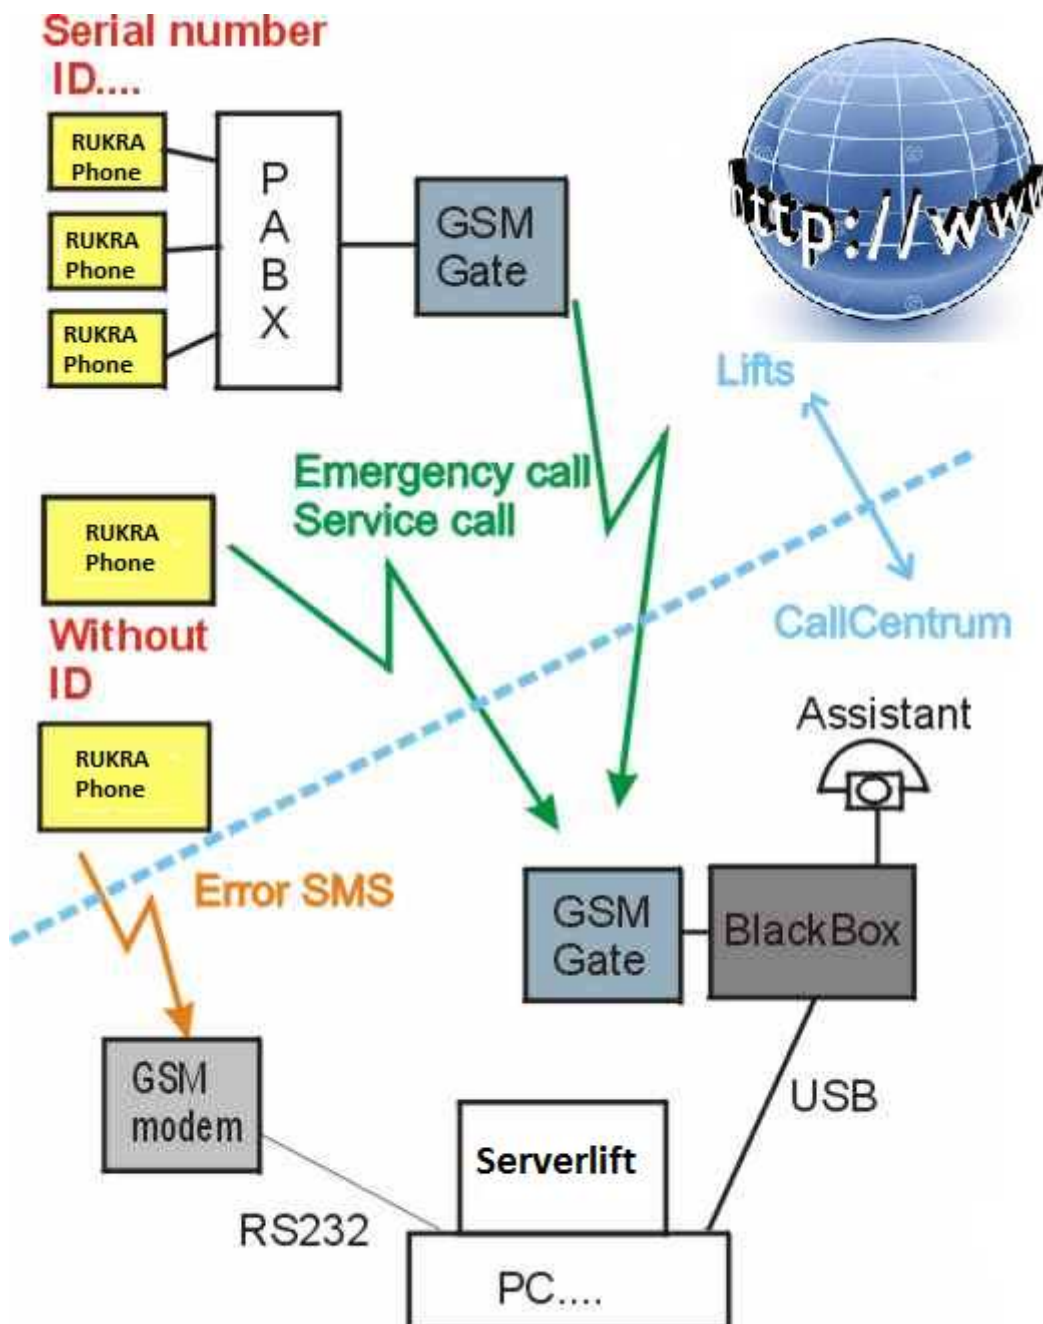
Serial number ID....

RUKRA Phone

RUKRA Phone

RUKRA Phone

P A B X

GSM Gate

http://www

Lifts

Emergency call
Service call

RUKRA Phone

CallCentrum

Without ID

Assistant

RUKRA Phone

Error SMS

GSM Gate

BlackBox

GSM modem

USB

Serverlift

RS232

PC....